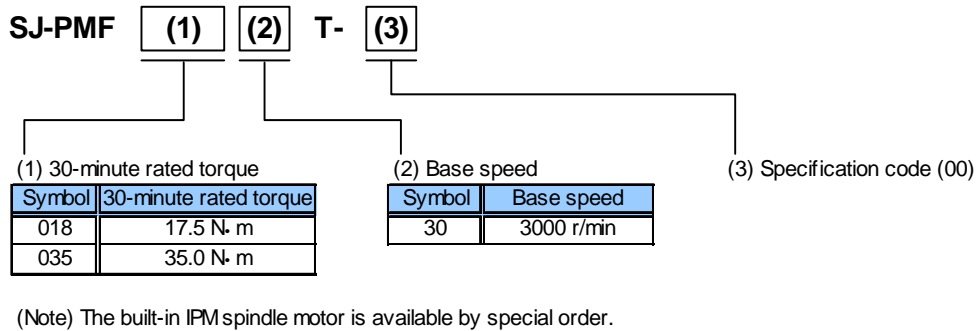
SJ-PMF (1) (2) T- (3)

(1) 30-minute rated torque

| Symbol | 30-minute rated torque |
|---|---|
| 018 | 17.5 N·m |
| 035 | 35.0 N·m |

(2) Base speed

| Symbol | Base speed |
|---|---|
| 30 | 3000 r/min |

(3) Specification code (00)

(Note) The built-in IPM spindle motor is available by special order.